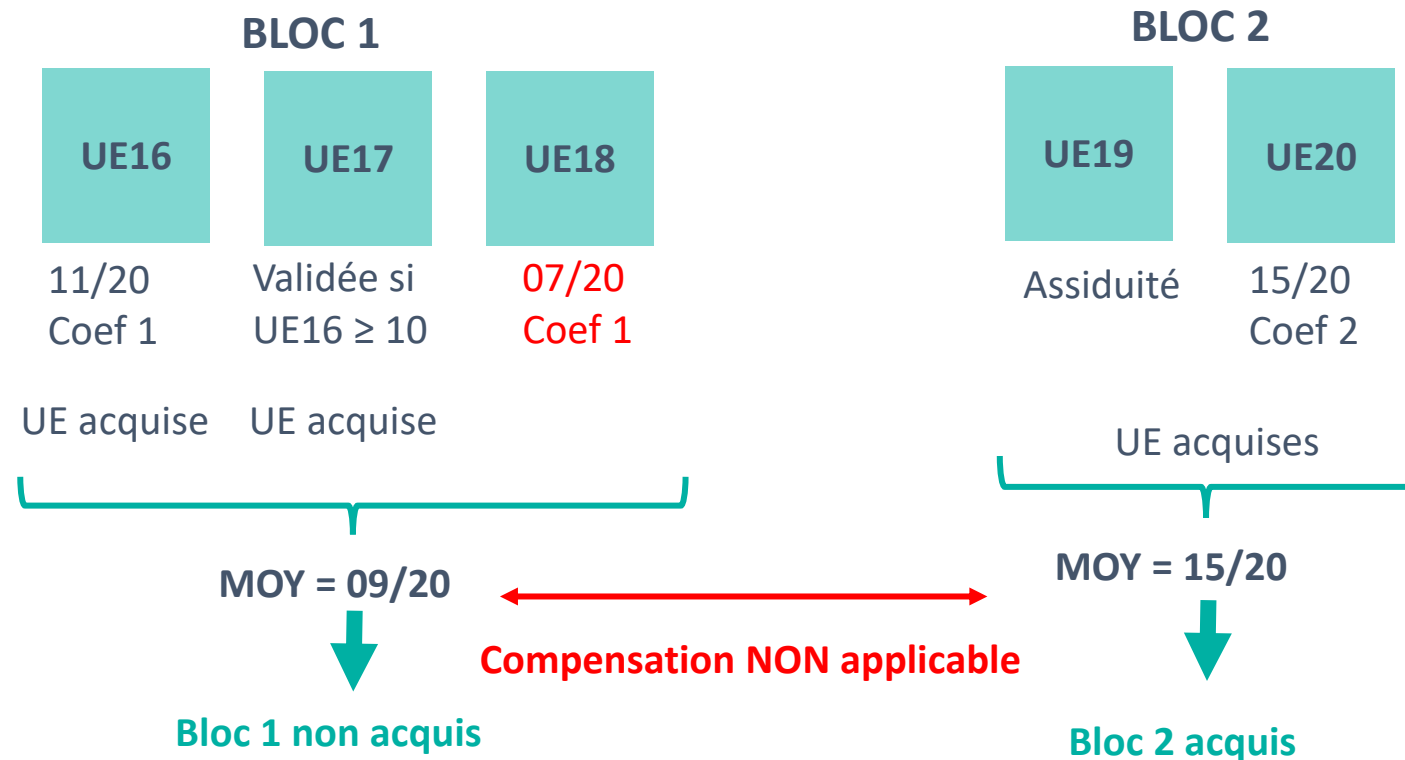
BLOC 1

UE16

UE17

UE18

11/20
Coef 1

Validée si
UE16 ≥ 10

07/20
Coef 1

UE acquise

UE acquise

MOY = 09/20

Bloc 1 non acquis

Compensation NON applicable

BLOC 2

UE19

UE20

Assiduité

15/20
Coef 2

UE acquises

MOY = 15/20

Bloc 2 acquis